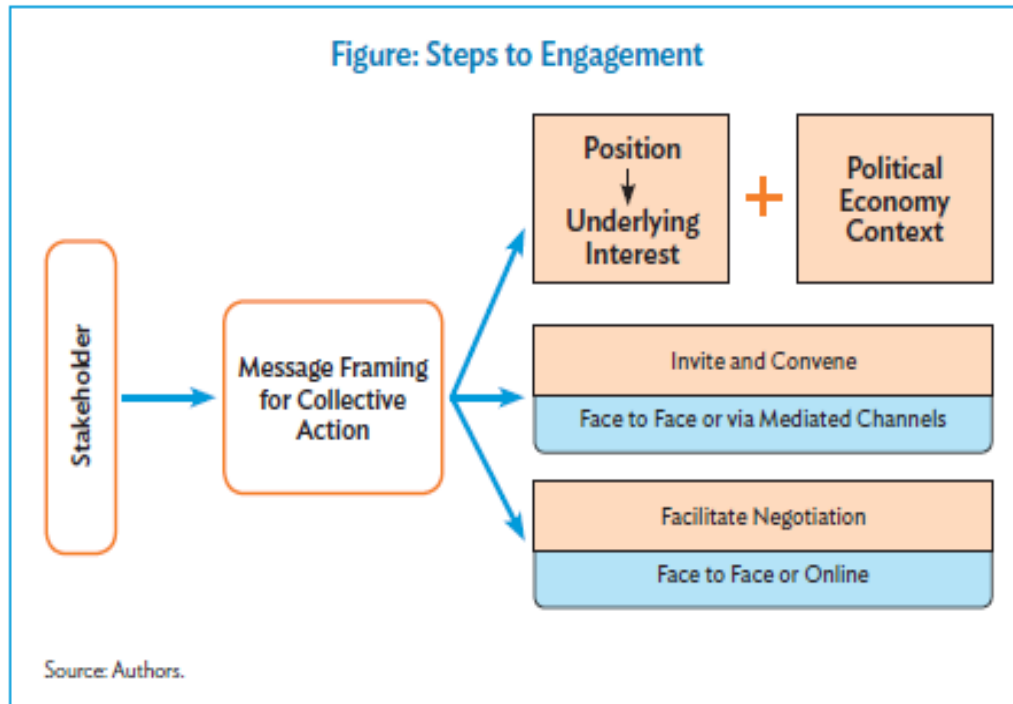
Figure: Steps to Engagement

Stakeholder

Message Framing for Collective Action

Position

Underlying Interest

+

Political Economy Context

Invite and Convene

Face to Face or via Mediated Channels

Facilitate Negotiation

Face to Face or Online

Source: Authors.